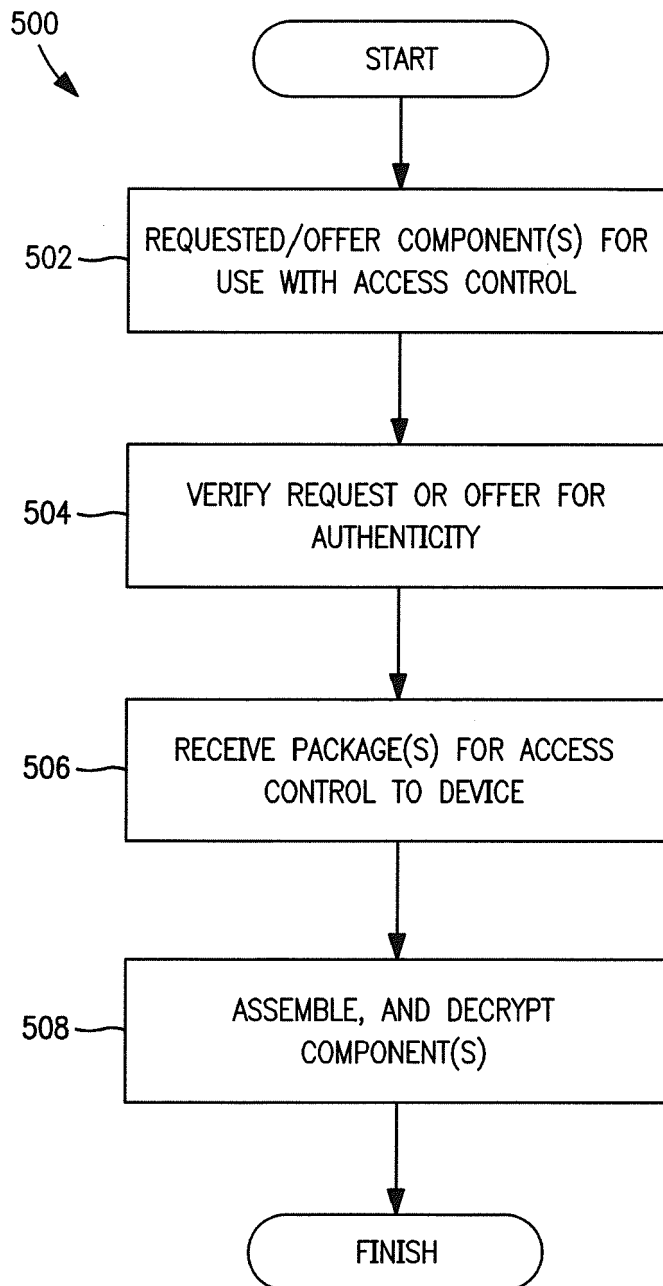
500

START

502

REQUESTED/OFFER COMPONENT(S) FOR USE WITH ACCESS CONTROL

504

VERIFY REQUEST OR OFFER FOR AUTHENTICITY

506

RECEIVE PACKAGE(S) FOR ACCESS CONTROL TO DEVICE

508

ASSEMBLE, AND DECRYPT COMPONENT(S)

FINISH